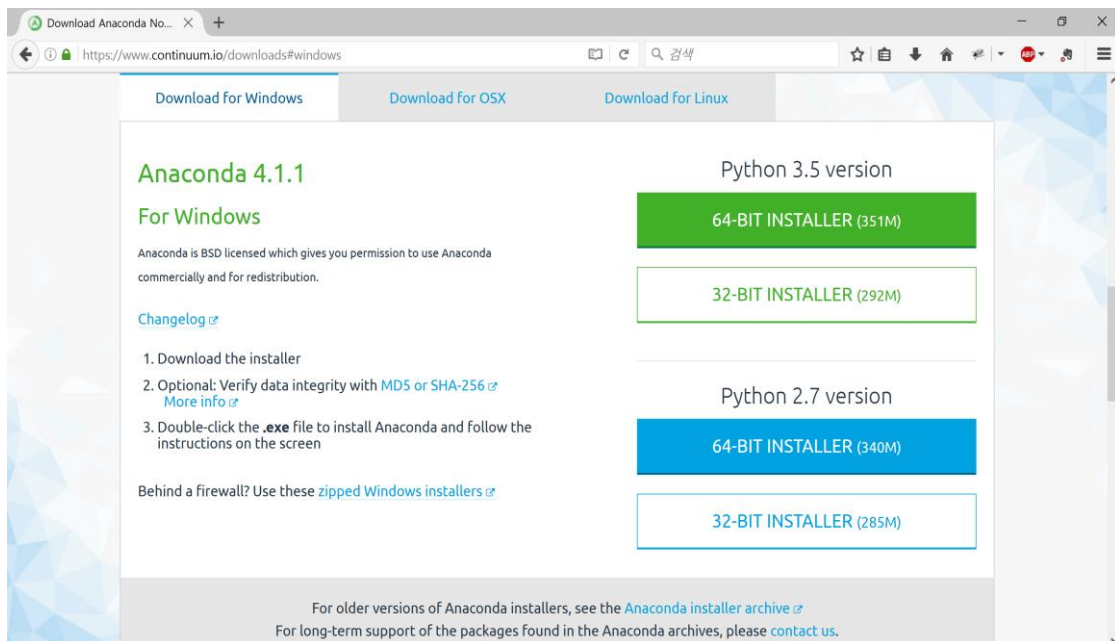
Download Anaconda No... ×

https://www.continuum.io/downloads#windows

검색

Download for Windows | Download for OSX | Download for Linux

Anaconda 4.1.1

For Windows

Anaconda is BSD licensed which gives you permission to use Anaconda commercially and for redistribution.

Changelog

1. Download the installer
2. Optional: Verify data integrity with MD5 or SHA-256
More info
3. Double-click the .exe file to install Anaconda and follow the instructions on the screen

Behind a firewall? Use these zipped Windows installers

Python 3.5 version

64-BIT INSTALLER (351M)

32-BIT INSTALLER (292M)

Python 2.7 version

64-BIT INSTALLER (340M)

32-BIT INSTALLER (285M)

For older versions of Anaconda installers, see the Anaconda installer archive
For long-term support of the packages found in the Anaconda archives, please contact us.